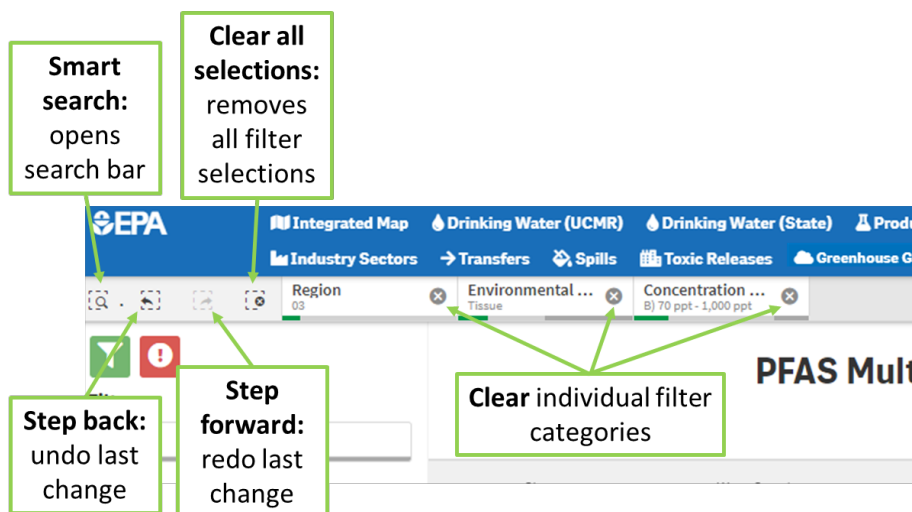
**Smart search:** opens search bar

**Clear all selections:** removes all filter selections

EPA

Integrated Map

Drinking Water (UCMR)

Drinking Water (State)

Produ

Industry Sectors

Transfers

Spills

Toxic Releases

Greenhouse G

Region
03

Environmental ...
Tissue

Concentration ...
B) 70 ppt - 1,000 ppt

PFAS Mult

**Clear** individual filter categories

**Step back:** undo last change

**Step forward:** redo last change